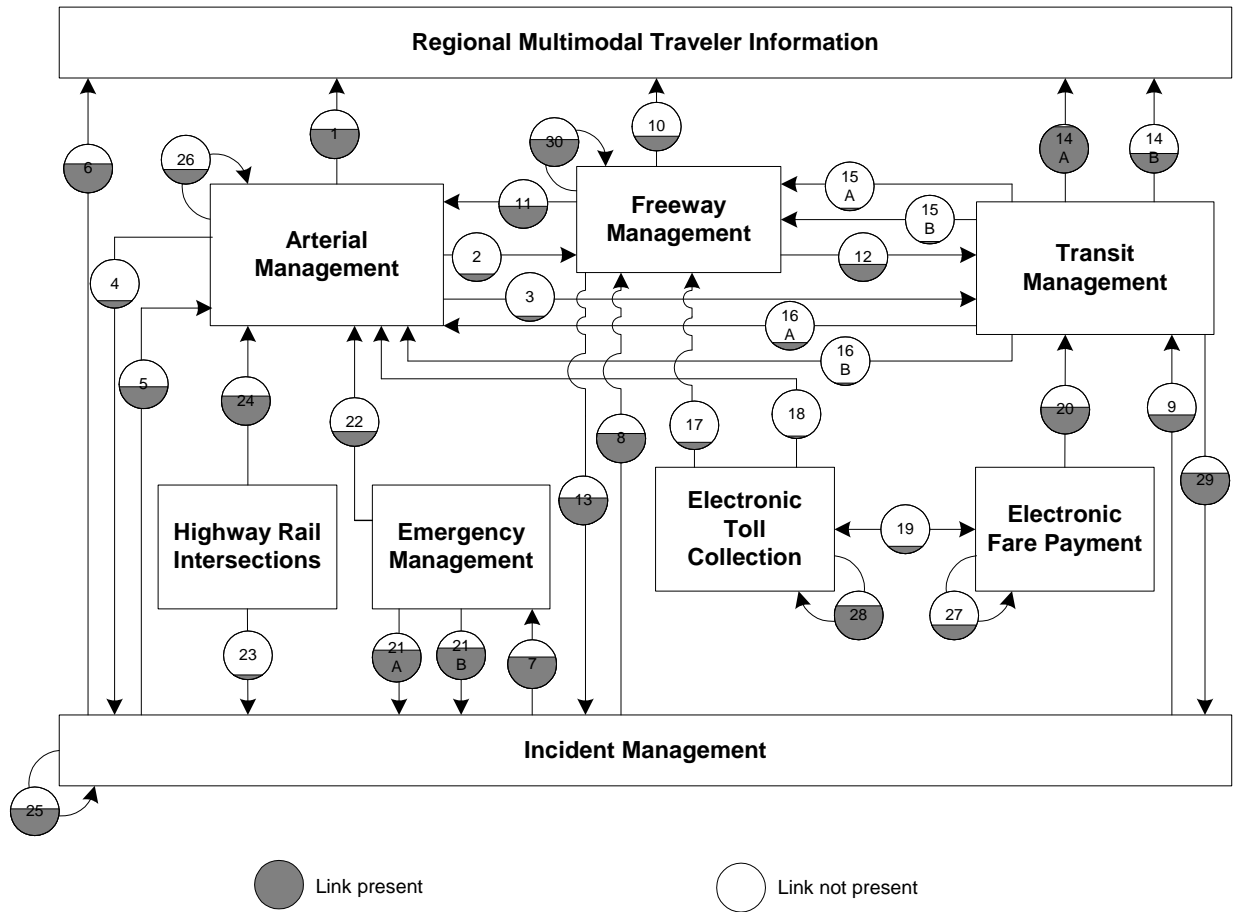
Regional Multimodal Traveler Information

6

1

26

30

10

14
A

14
B

Arterial Management

11

Freeway Management

15
A

15
B

Transit Management

4

2

12

3

16
A

16
B

5

24

22

8

17

18

20

9

29

13

Highway Rail Intersections

Emergency Management

Electronic Toll Collection

19

Electronic Fare Payment

28

27

23

21
A

21
B

7

Incident Management

25

Link present

Link not present